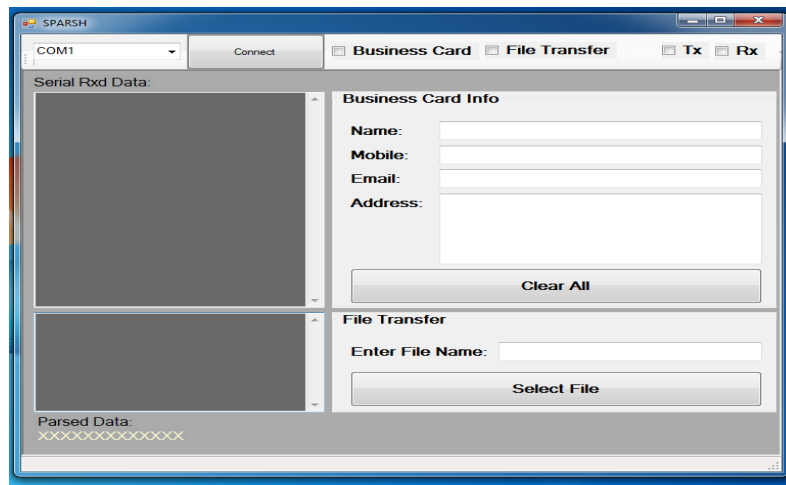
SPARSH

COM1
Connect
Business Card
File Transfer
Tx
Rx

Serial Rxd Data:

Business Card Info
Name:
Mobile:
Email:
Address:
Clear All

File Transfer
Enter File Name:
Select File

Parsed Data:
XXXXXXXXXXXXX